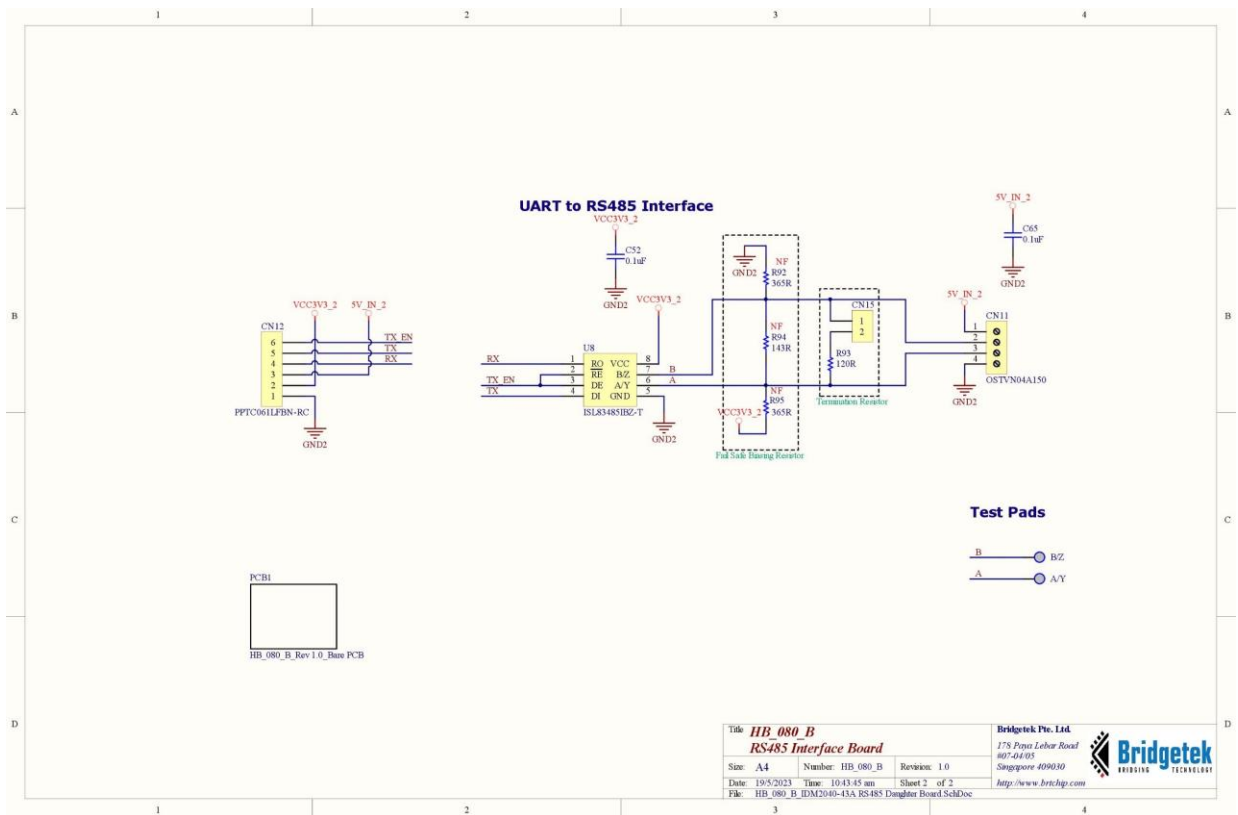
1 2 3 4

A A

UART to RS485 Interface

VCC3V3_2

C52
0.1uF

GND2

5V_IN_2

C65
0.1uF

GND2

GND2

NF
R92
365R

NF
R94
143R

NF
R95
365R

VCC3V3_2

Fail Safe Biasing Resistor

CN15
1
2

R93
120R

Termination Resistor

5V_IN_2

CN11
1
2
3
4

OSTVN04A150

GND2

B B

VCC3V3_2 5V_IN_2

CN12
6
5
4
3
2
1

TX_EN
TX
RX

PPTC061LFBN-RC

GND2

VCC3V3_2

U8

RX 1 RO VCC 8
2 $\overline{RE}$ B/Z 7 B
TX_EN 3 DE A/Y 6 A
TX 4 DI GND 5

ISL83485IBZ-T

GND2

C C

Test Pads

B B/Z
A A/Y

PCB1

HB_080_B_Rev 1.0_Bare PCB

D D

Title HB_080_B
RS485 Interface Board

Size: A4 Number: HB_080_B Revision: 1.0

Date: 19/5/2023 Time: 10:43:45 am Sheet 2 of 2

File: HB_080_B_IDM2040-43A RS485 Daughter Board.SchDoc

Bridgetek Pte. Ltd.
178 Paya Lebar Road
#07-04/05
Singapore 409030

http://www.brtchip.com

Bridgetek
BRIDGING TECHNOLOGY

1 2 3 4